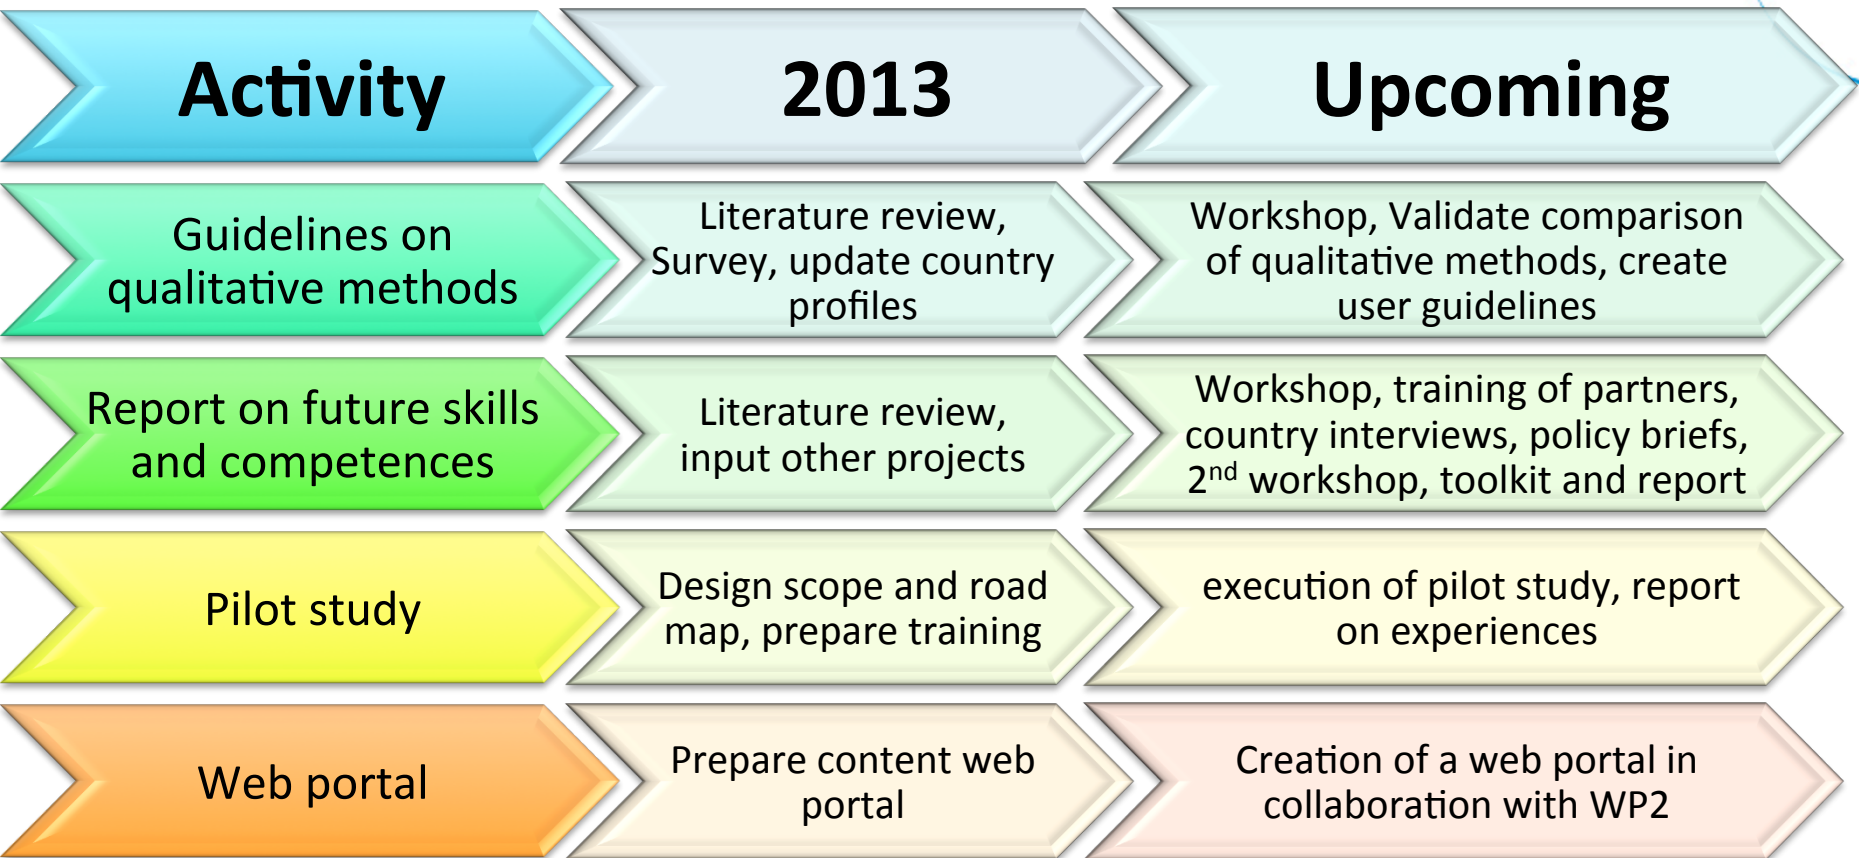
| Activity | 2013 | Upcoming |
|---|---|---|
| Guidelines on qualitative methods | Literature review, Survey, update country profiles | Workshop, Validate comparison of qualitative methods, create user guidelines |
| Report on future skills and competences | Literature review, input other projects | Workshop, training of partners, country interviews, policy briefs, 2$^{nd}$ workshop, toolkit and report |
| Pilot study | Design scope and road map, prepare training | execution of pilot study, report on experiences |
| Web portal | Prepare content web portal | Creation of a web portal in collaboration with WP2 |